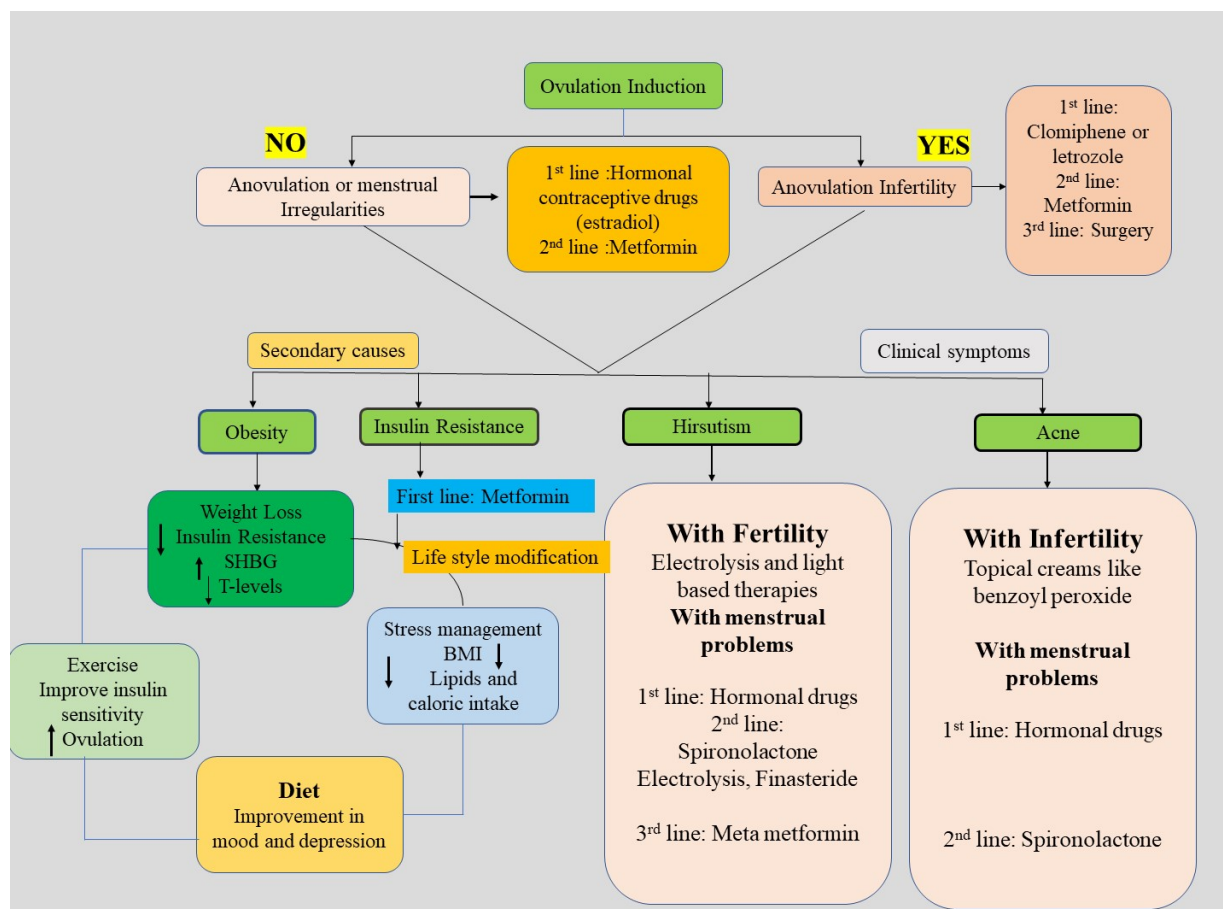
Ovulation Induction

NO

Anovulation or menstrual Irregularities

1$^{st}$ line :Hormonal contraceptive drugs (estradiol)
2$^{nd}$ line :Metformin

YES

Anovulation Infertility

1$^{st}$ line: Clomiphene or letrozole
2$^{nd}$ line: Metformin
3$^{rd}$ line: Surgery

Secondary causes

Clinical symptoms

Obesity

Insulin Resistance

Hirsutism

Acne

Weight Loss
↓ Insulin Resistance
↑ SHBG
↓ T-levels

First line: Metformin

Life style modification

Stress management
BMI ↓
↓ Lipids and caloric intake

Exercise
Improve insulin sensitivity
↑ Ovulation

Diet
Improvement in mood and depression

With Fertility
Electrolysis and light based therapies
With menstrual problems
1$^{st}$ line: Hormonal drugs
2$^{nd}$ line: Spironolactone Electrolysis, Finasteride
3$^{rd}$ line: Meta metformin

With Infertility
Topical creams like benzoyl peroxide
With menstrual problems
1$^{st}$ line: Hormonal drugs
2$^{nd}$ line: Spironolactone